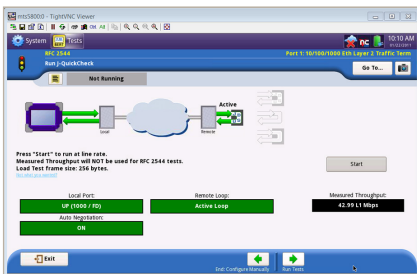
mts5800 - TightVNC Viewer

System Tests

10:10 AM

RFC 2544

Port 1: 10/100/1000 Eth Layer 2 Traffic Term

Run J-QuickCheck

Go To...

Not Running

Active

Local

Remote

Press "Start" to run at line rate.
Measured Throughput will NOT be used for RFC 2544 tests.
Load Test frame size: 256 bytes.

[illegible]

Start

Local Port:

UP (1000 / FD)

Auto Negotiation:

ON

Remote Loop:

Active Loop

Measured Throughput:

42.99 L1 Mbps

Exit

End: Configure Manually

Run Tests